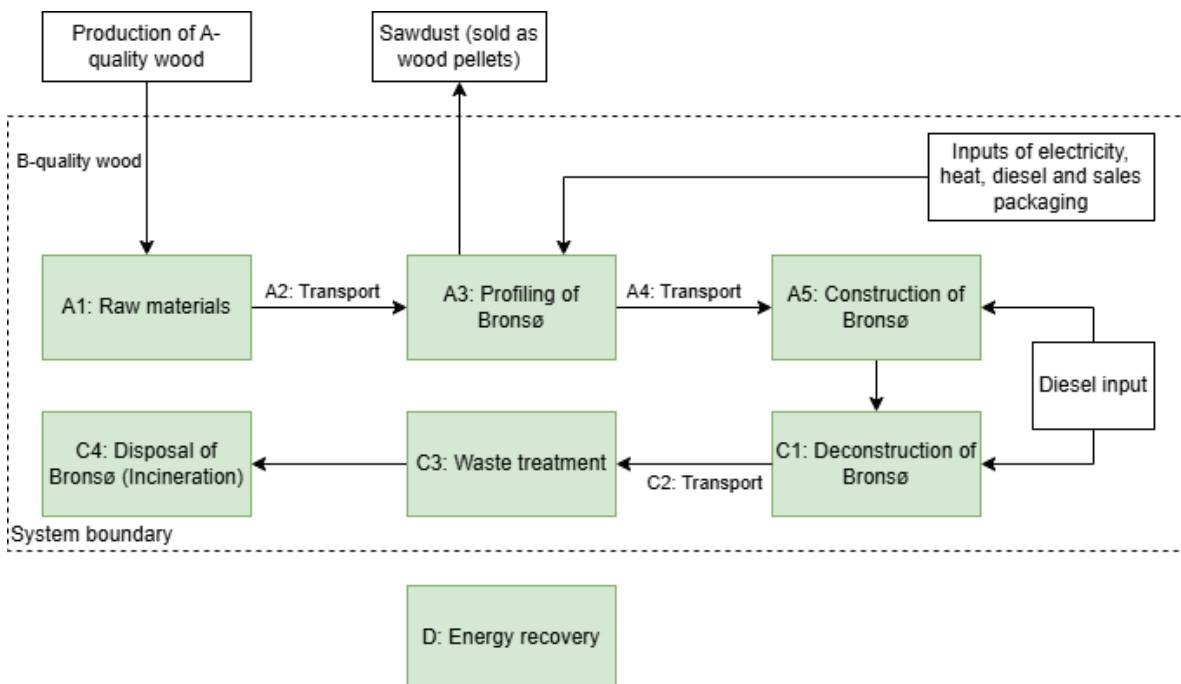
Production of A-quality wood

Sawdust (sold as wood pellets)

B-quality wood

Inputs of electricity, heat, diesel and sales packaging

A1: Raw materials

A2: Transport

A3: Profiling of Bronsø

A4: Transport

A5: Construction of Bronsø

Diesel input

C4: Disposal of Bronsø (Incineration)

C3: Waste treatment

C2: Transport

C1: Deconstruction of Bronsø

System boundary

D: Energy recovery